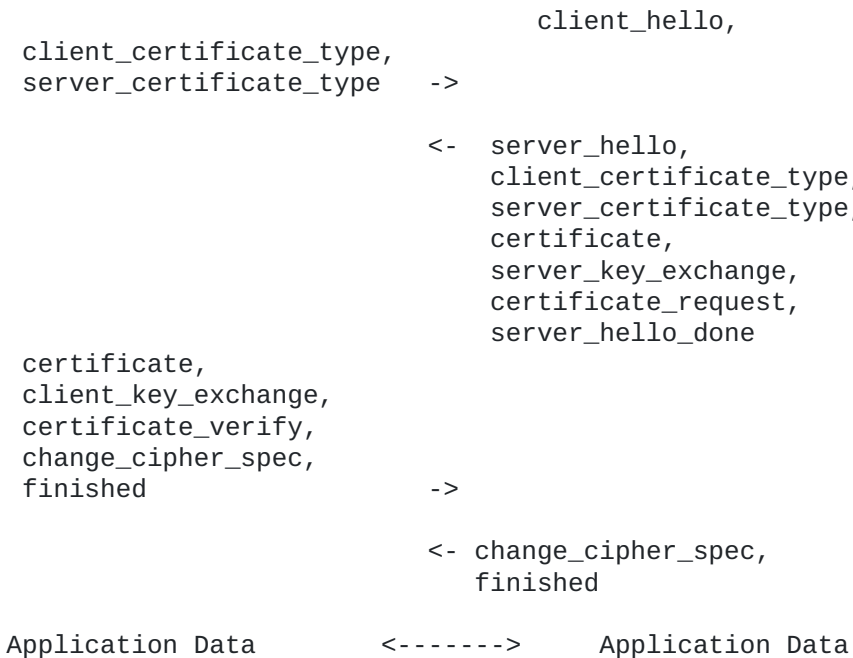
client_hello,
client_certificate_type,
server_certificate_type ->

<- server_hello,
client_certificate_type,
server_certificate_type,
certificate,
server_key_exchange,
certificate_request,
server_hello_done

certificate,
client_key_exchange,
certificate_verify,
change_cipher_spec,
finished ->

<- change_cipher_spec,
finished

Application Data <-------> Application Data